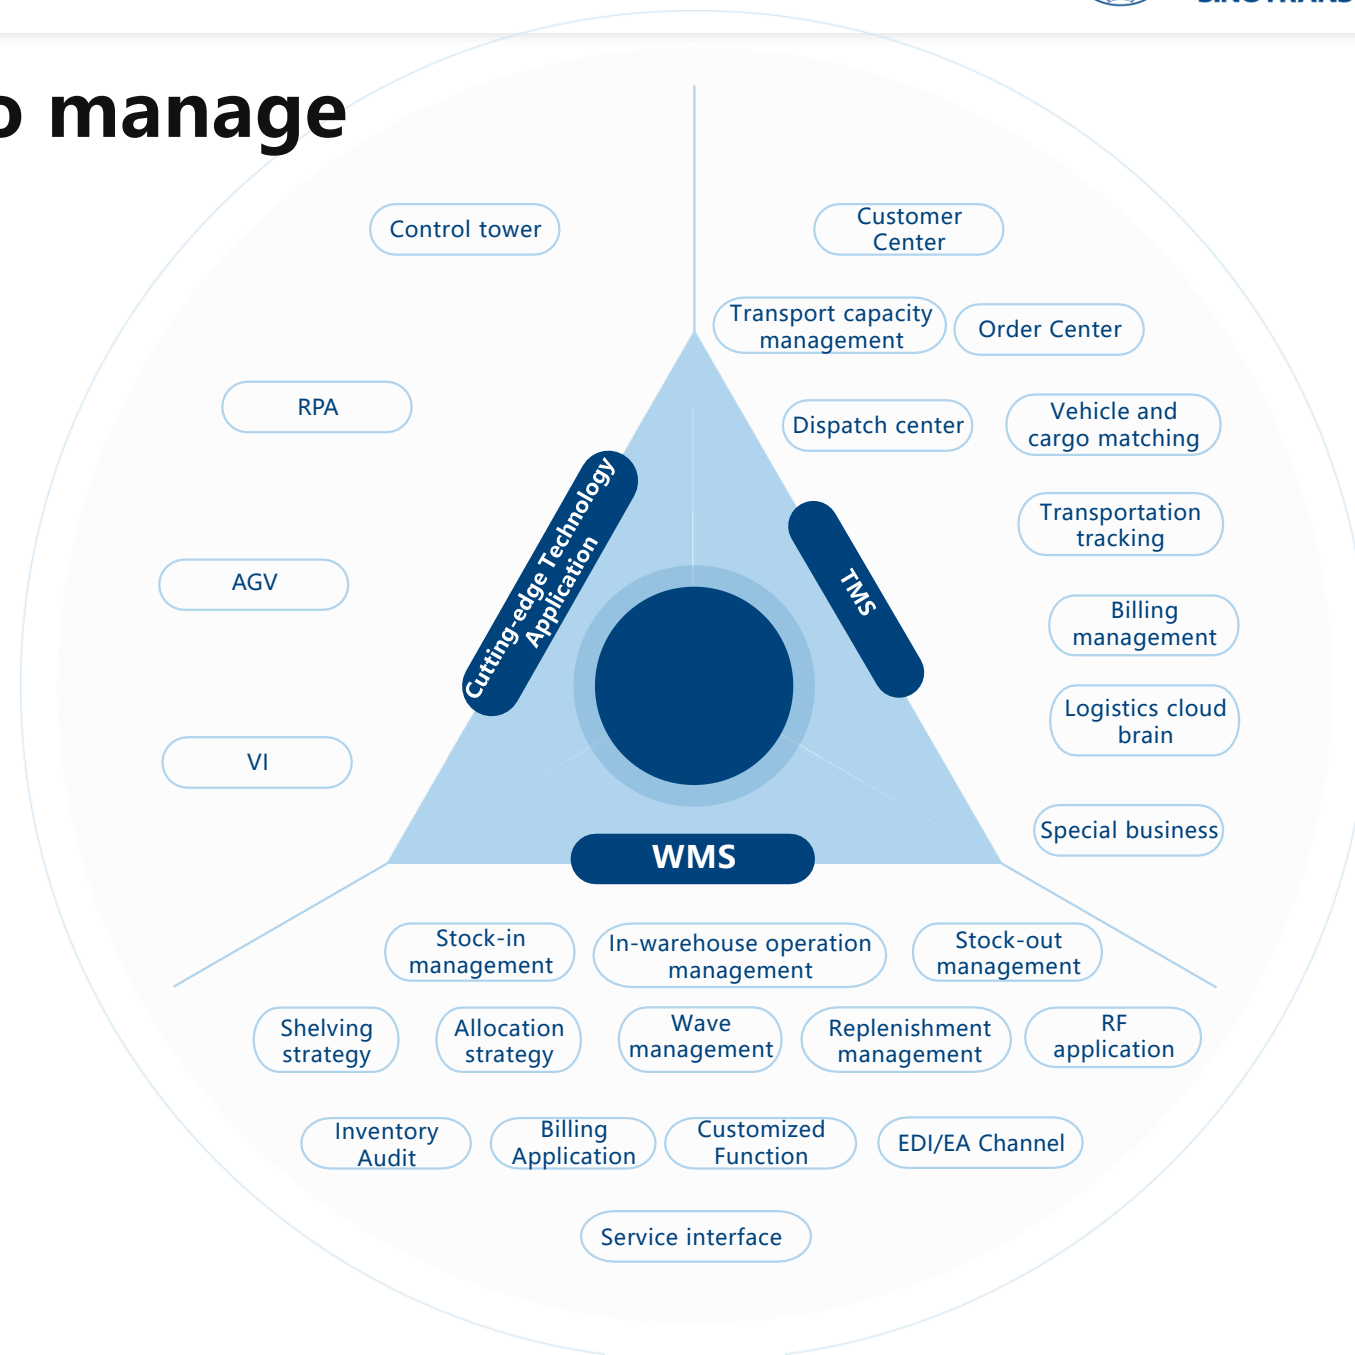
o manage

Control tower

RPA

AGV

VI

Cutting-edge Technology Application

Customer Center

Transport capacity management

Order Center

Dispatch center

Vehicle and cargo matching

Transportation tracking

TMS

Billing management

Logistics cloud brain

Special business

WMS

Stock-in management

In-warehouse operation management

Stock-out management

Shelving strategy

Allocation strategy

Wave management

Replenishment management

RF application

Inventory Audit

Billing Application

Customized Function

EDI/EA Channel

Service interface